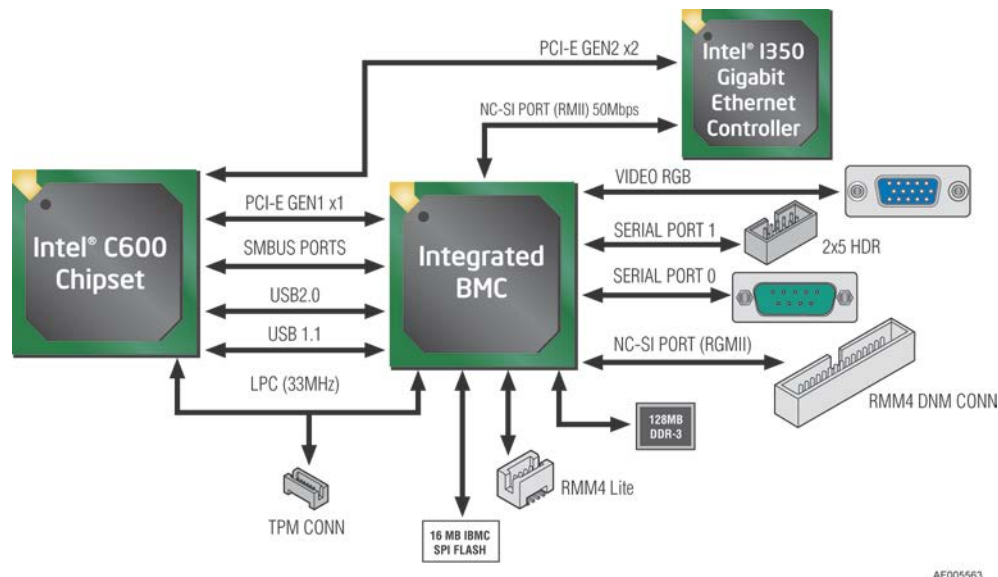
PCI-E GEN2 x2

Intel® I350 Gigabit Ethernet Controller

NC-SI PORT (RMII) 50Mbps

Intel® C600 Chipset

PCI-E GEN1 x1

SMBUS PORTS

USB2.0

USB 1.1

LPC (33MHz)

Integrated BMC

VIDEO RGB

SERIAL PORT 1

2x5 HDR

SERIAL PORT 0

NC-SI PORT (RGMII)

RMM4 DNM CONN

128MB DDR-3

RMM4 Lite

TPM CONN

16 MB IBMC SPI FLASH

AF005563